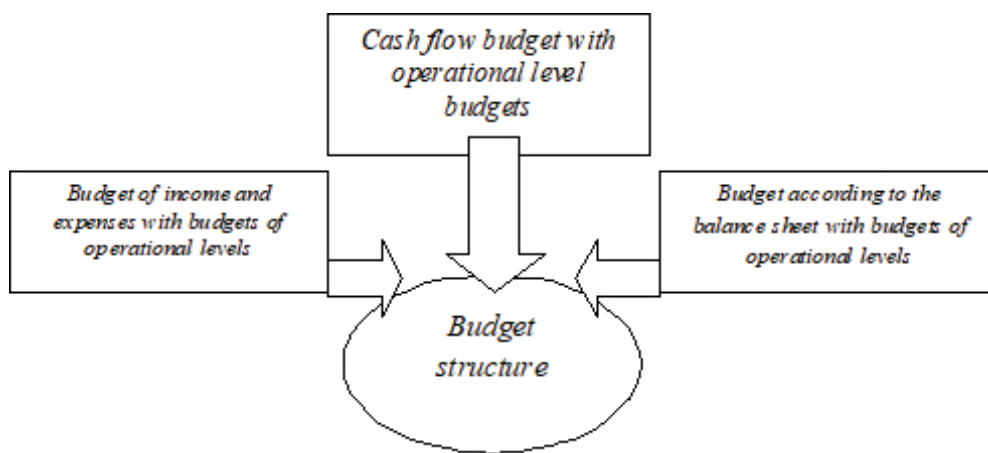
Cash flow budget with operational level budgets

Budget of income and expenses with budgets of operational levels

Budget according to the balance sheet with budgets of operational levels

Budget structure